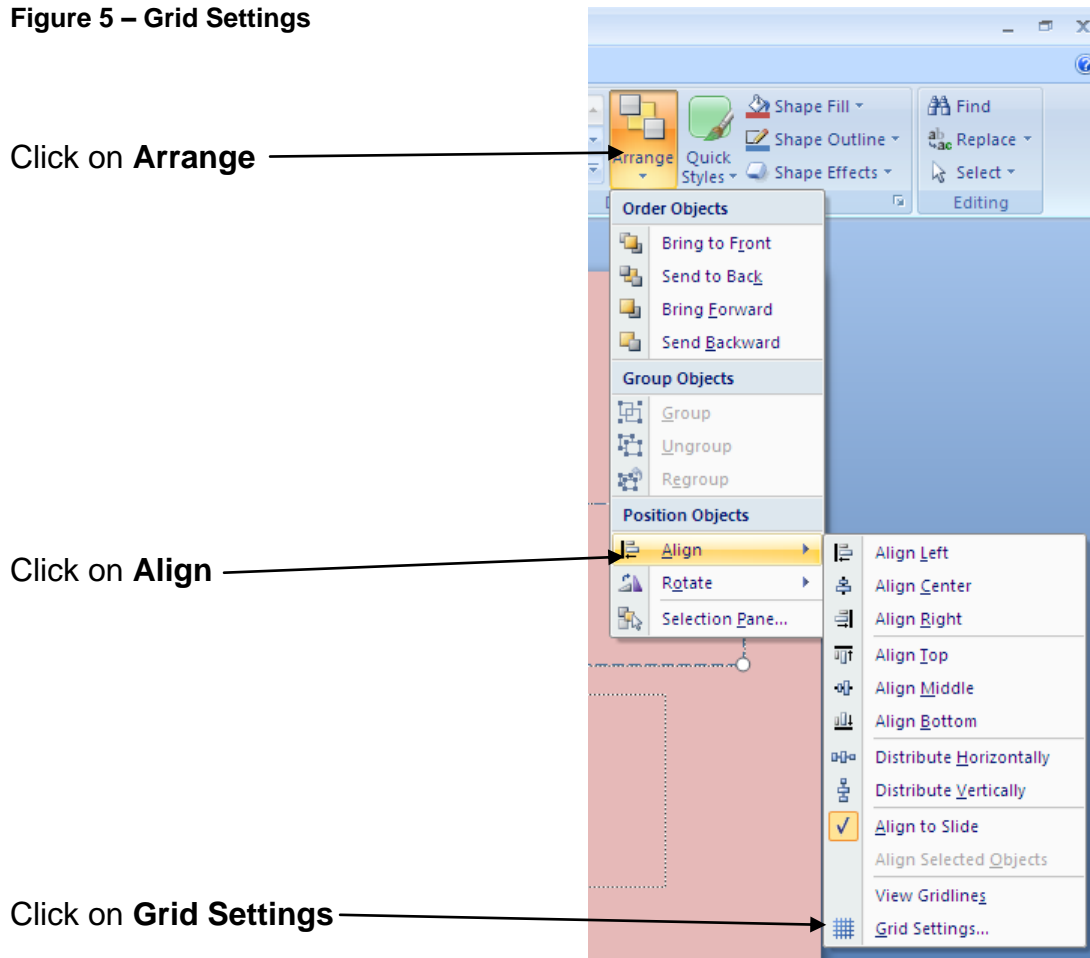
**Figure 5 – Grid Settings**

Click on **Arrange**

Click on **Align**

Click on **Grid Settings**

Arrange
Quick Styles
Shape Fill
Shape Outline
Shape Effects
Find
Replace
Select
Editing

Order Objects
Bring to Front
Send to Back
Bring Forward
Send Backward
Group Objects
Group
Ungroup
Regroup
Position Objects
Align
Rotate
Selection Pane...

Align Left
Align Center
Align Right
Align Top
Align Middle
Align Bottom
Distribute Horizontally
Distribute Vertically
Align to Slide
Align Selected Objects
View Gridlines
Grid Settings...